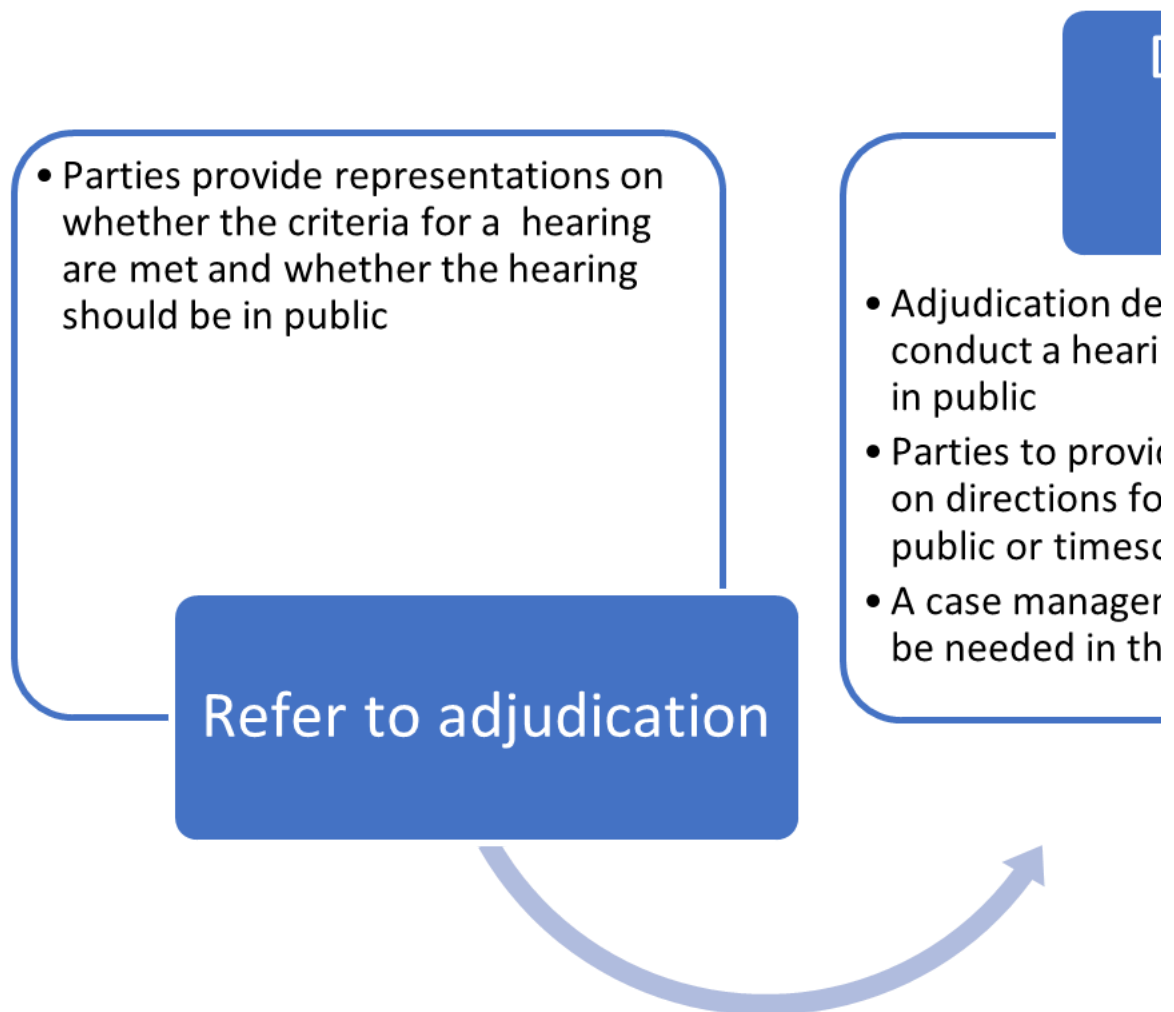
• Parties provide representations on whether the criteria for a hearing are met and whether the hearing should be in public

Refer to adjudication

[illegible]

• Adjudication de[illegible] conduct a heari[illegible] in public
• Parties to provi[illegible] on directions fo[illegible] public or timesc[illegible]
• A case manager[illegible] be needed in th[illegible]